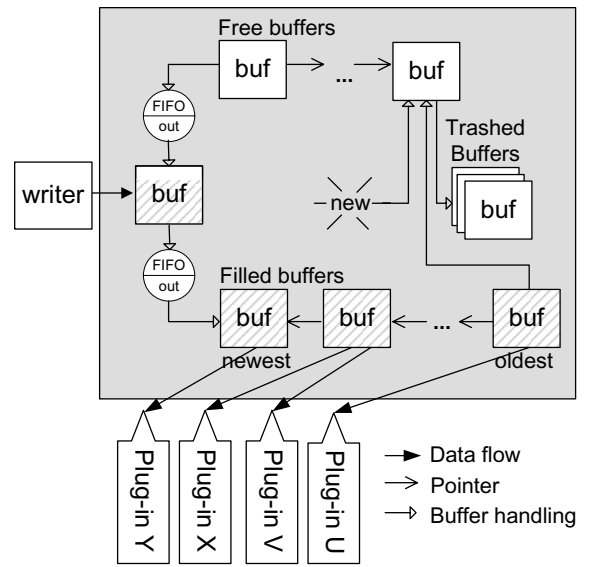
Free buffers

buf

...

buf

FIFO

out

Trashed Buffers

writer

buf

new

buf

FIFO

out

Filled buffers

buf

buf

...

buf

newest

oldest

Plug-in Y

Plug-in X

Plug-in V

Plug-in U

Data flow

Pointer

Buffer handling